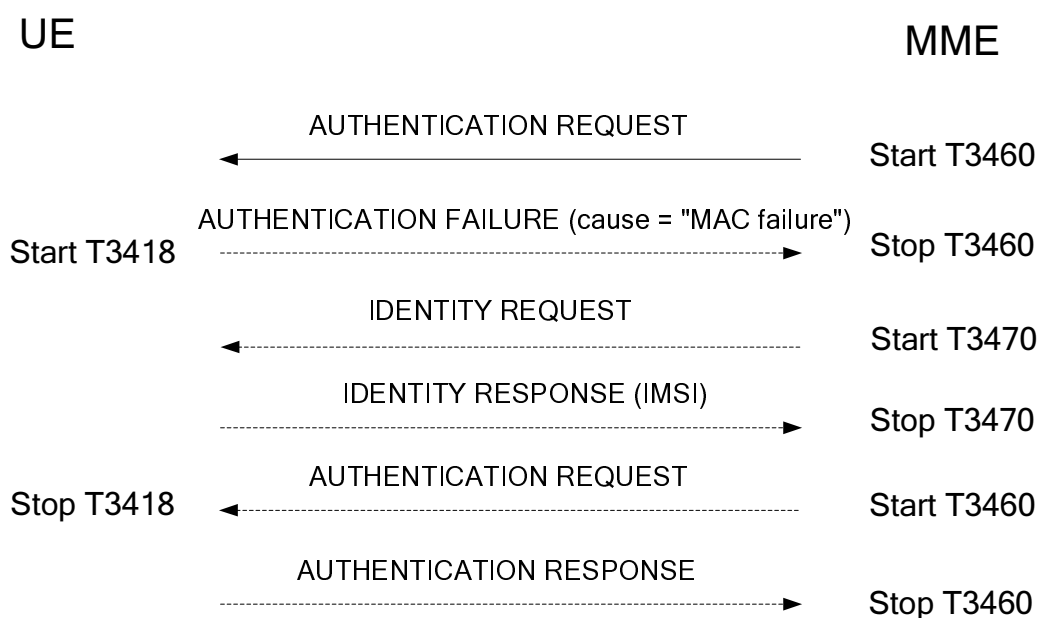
UE

MME

AUTHENTICATION REQUEST

Start T3460

AUTHENTICATION FAILURE (cause = "MAC failure")

Start T3418

Stop T3460

IDENTITY REQUEST

Start T3470

IDENTITY RESPONSE (IMSI)

Stop T3470

AUTHENTICATION REQUEST

Stop T3418

Start T3460

AUTHENTICATION RESPONSE

Stop T3460